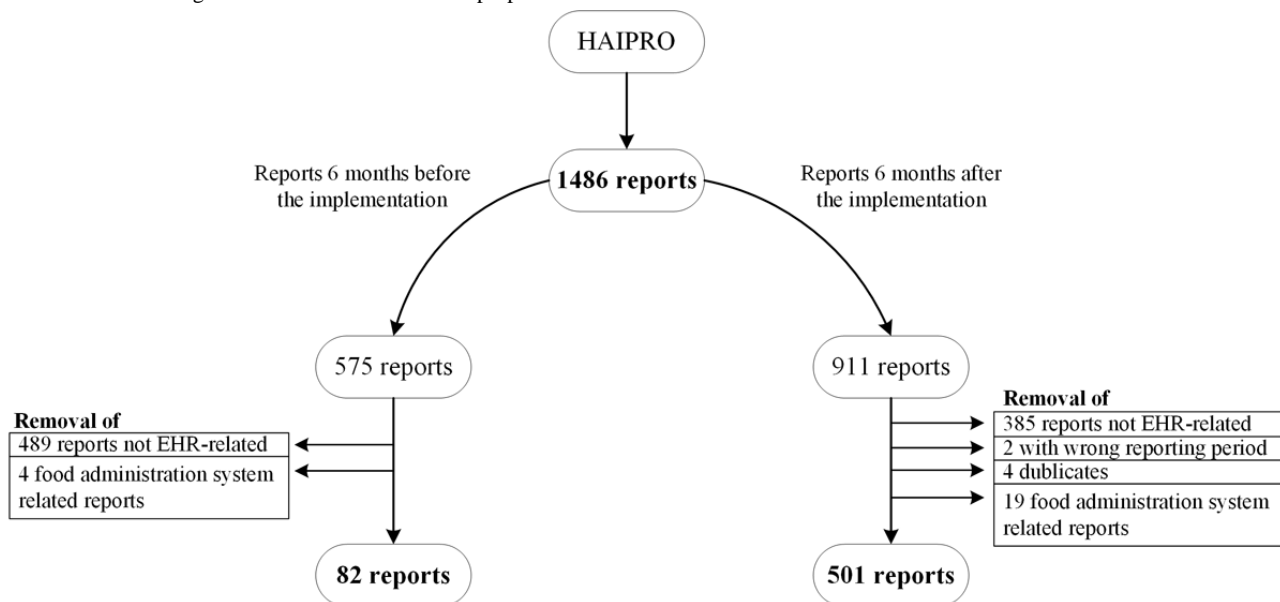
HAIPRO

1486 reports

Reports 6 months before the implementation

Reports 6 months after the implementation

575 reports

911 reports

Removal of
489 reports not EHR-related
4 food administration system related reports

Removal of
385 reports not EHR-related
2 with wrong reporting period
4 dublicates
19 food administration system related reports

82 reports

501 reports